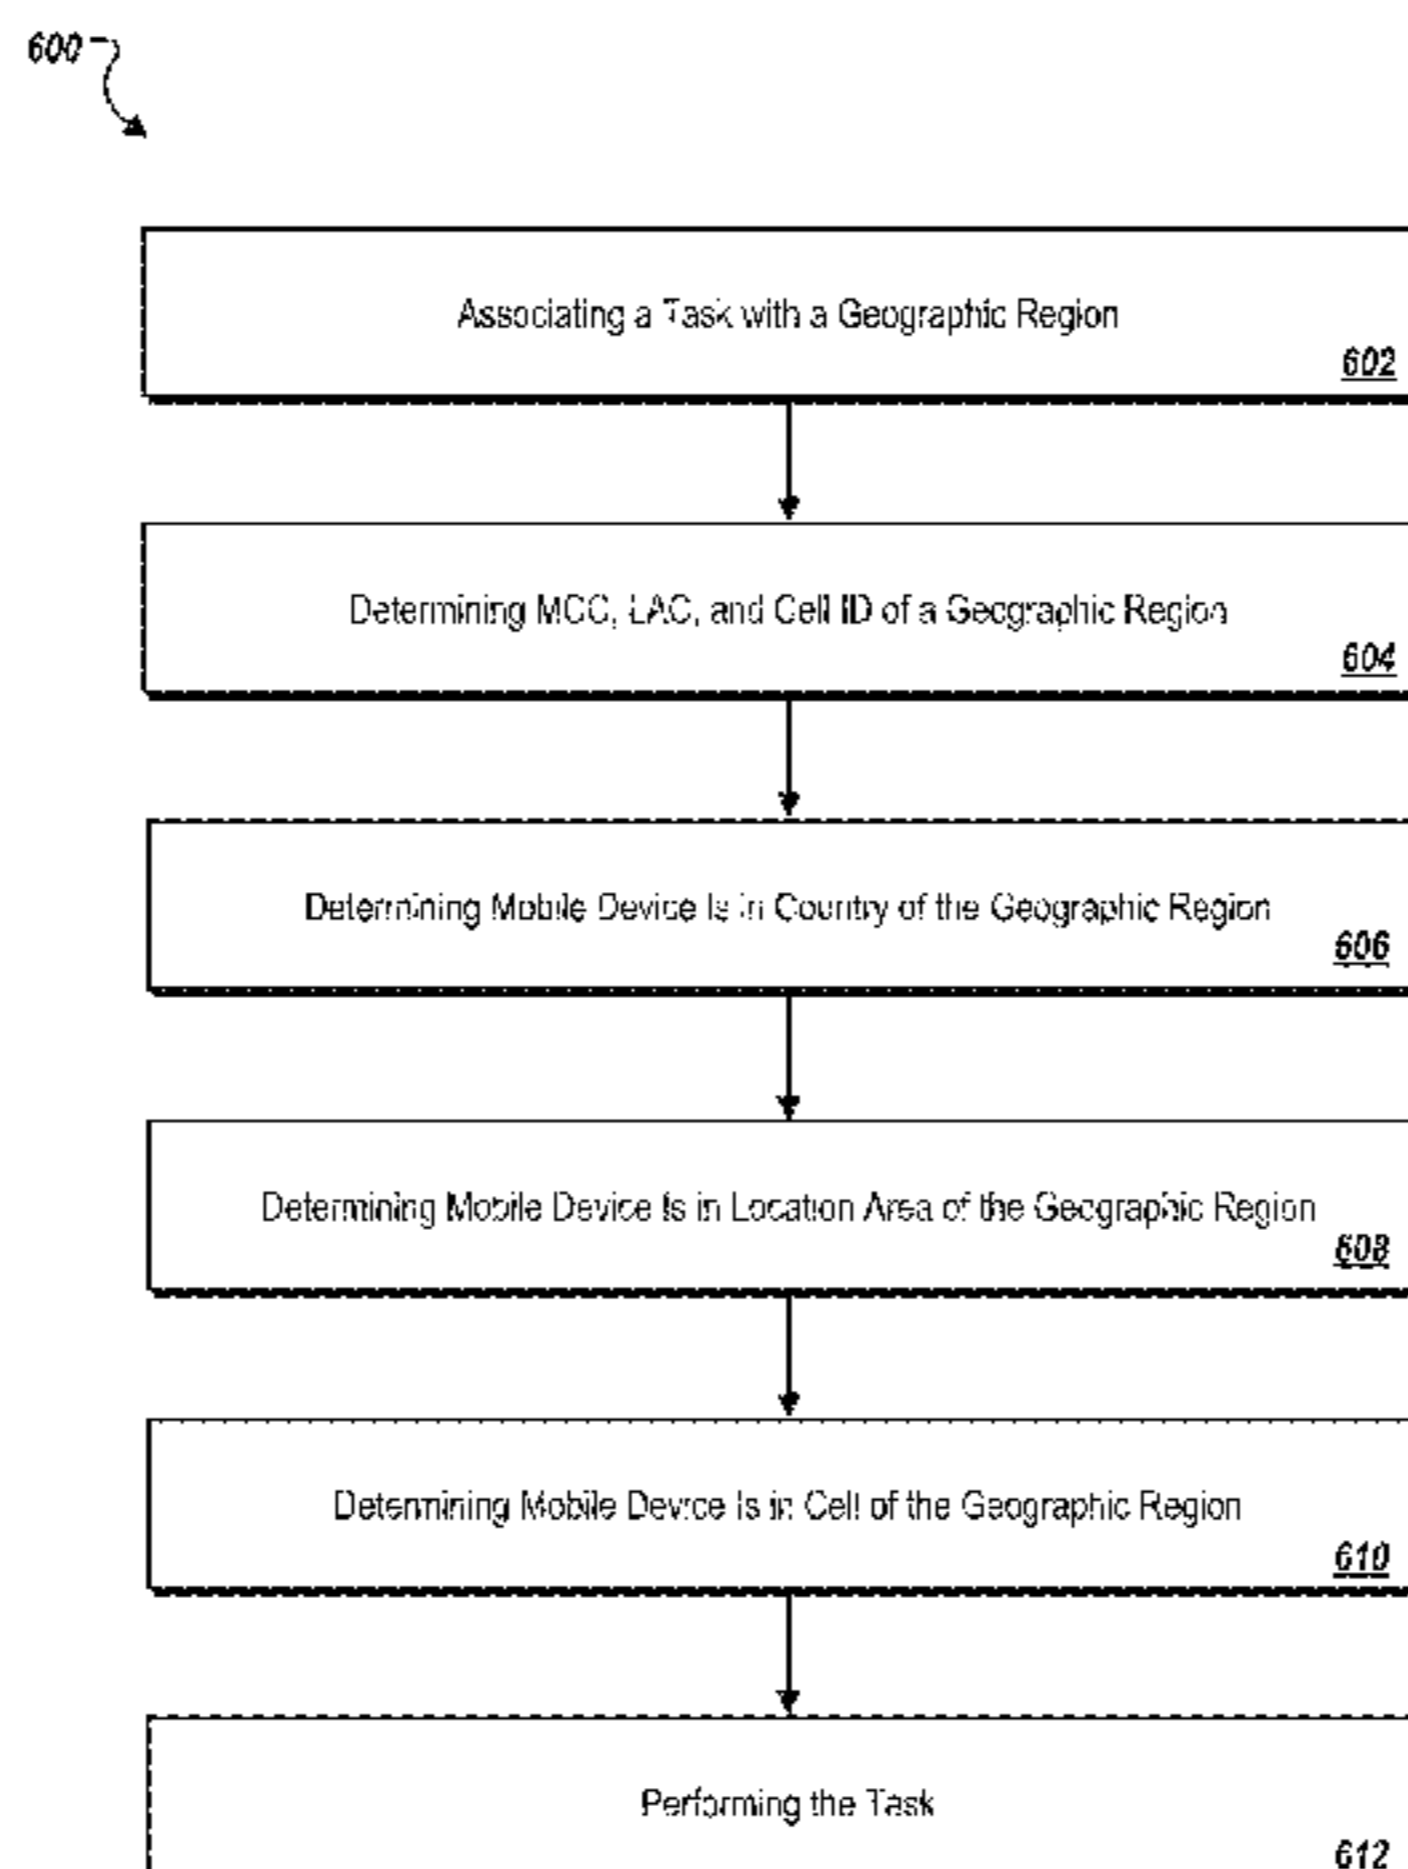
600

Associating a Task with a Geographic Region
602

Determining MCC, LAC, and Cell ID of a Geographic Region
604

Determining Mobile Device Is in Country of the Geographic Region
606

Determining Mobile Device Is in Location Area of the Geographic Region
608

Determining Mobile Device Is in Cell of the Geographic Region
610

Performing the Task
612